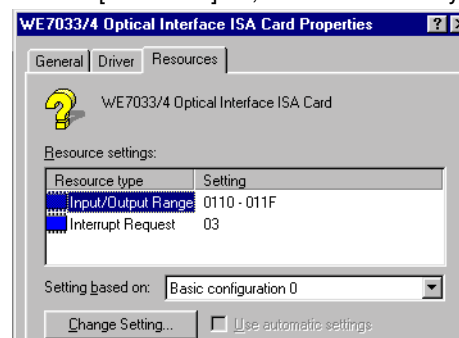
WE7033/4 Optical Interface ISA Card Properties

? X

General | Driver | Resources

WE7033/4 Optical Interface ISA Card

Resource settings:

| Resource type | Setting |
|---|---|
| Input/Output Range | 0110 - 011F |
| Interrupt Request | 03 |

Setting based on: Basic configuration 0

Change Setting...

Use automatic settings